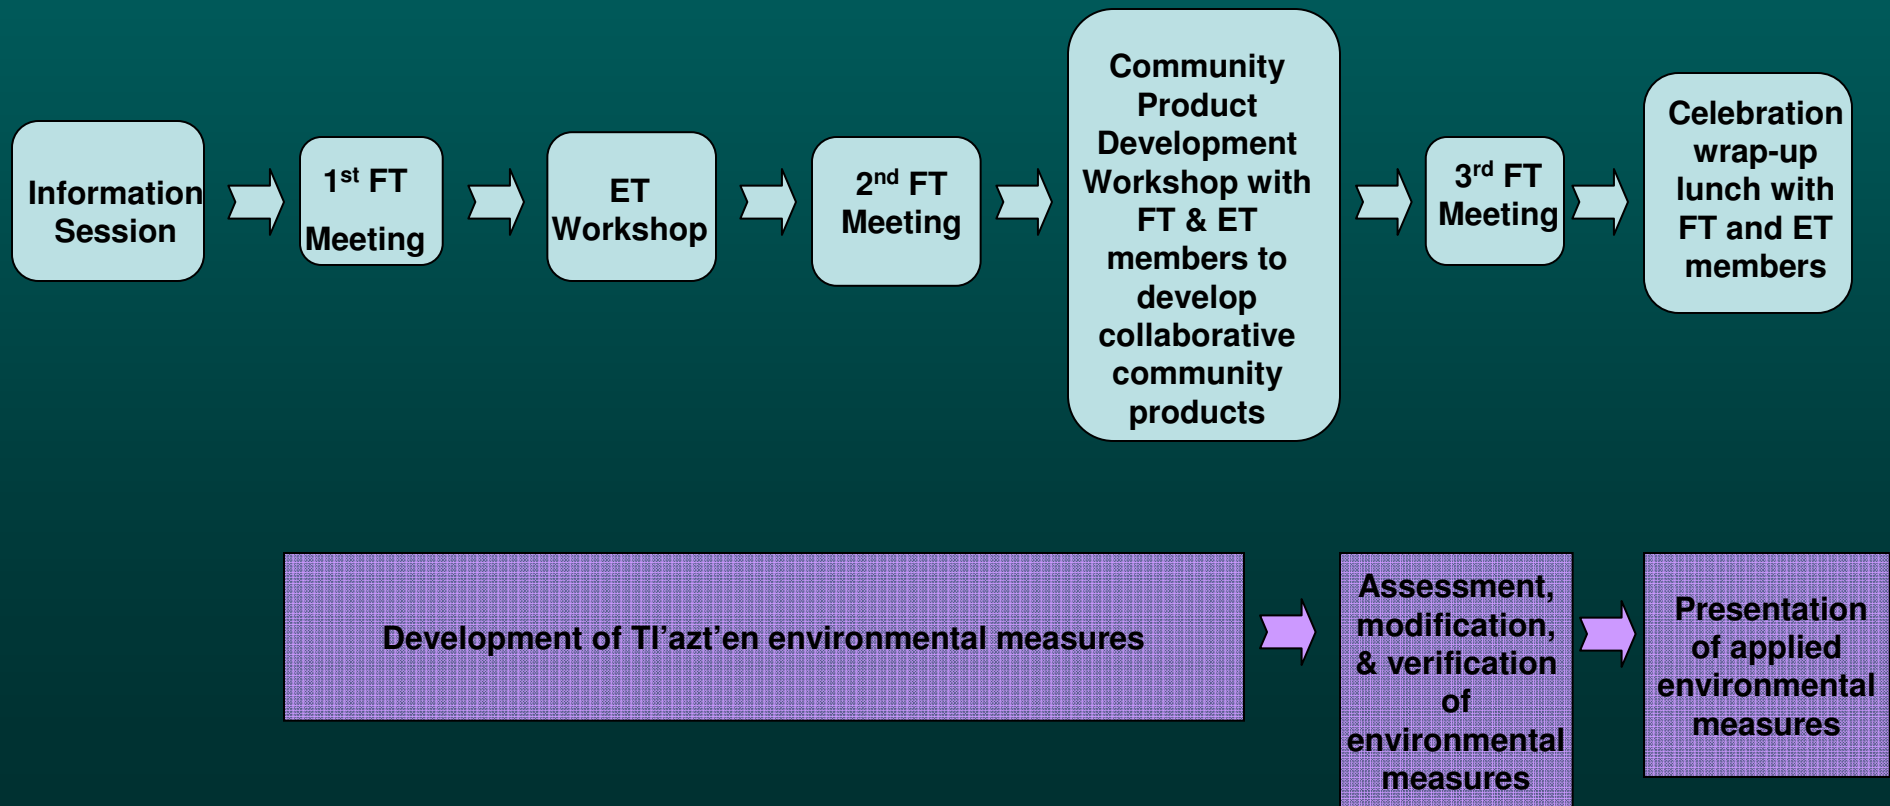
Information Session

1$^{st}$ FT Meeting

ET Workshop

2$^{nd}$ FT Meeting

Community Product Development Workshop with FT & ET members to develop collaborative community products

3$^{rd}$ FT Meeting

Celebration wrap-up lunch with FT and ET members

Development of Tl’azt’en environmental measures

Assessment, modification, & verification of environmental measures

Presentation of applied environmental measures